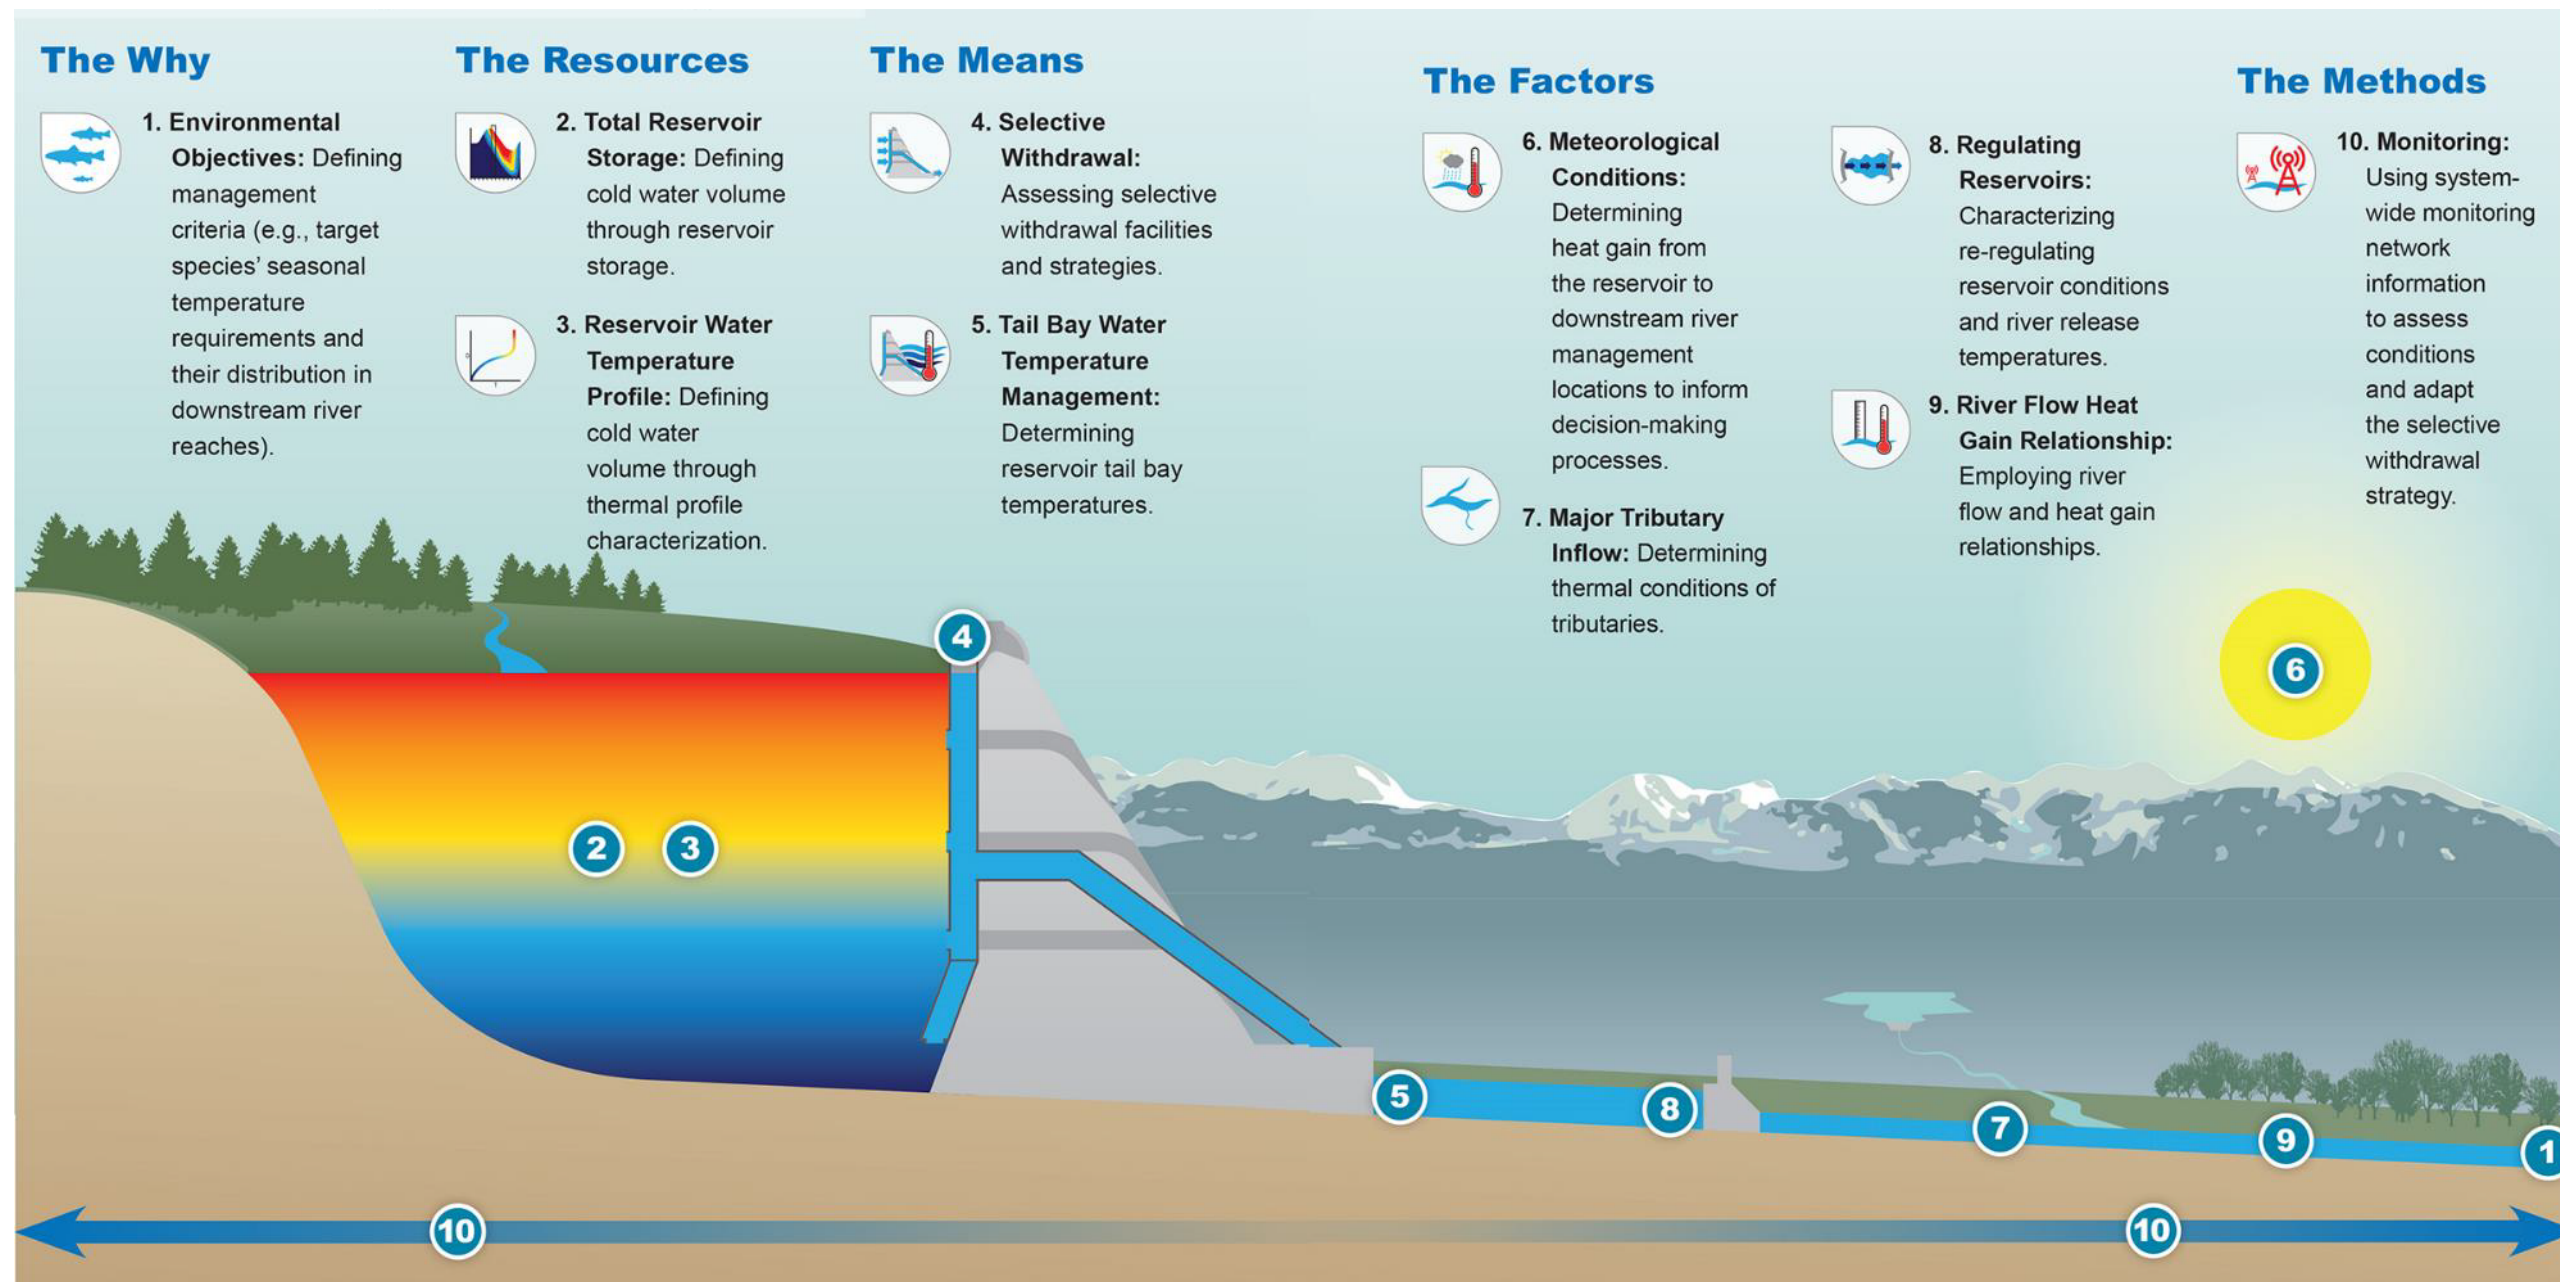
The Why

1. Environmental Objectives: Defining management criteria (e.g., target species' seasonal temperature requirements and their distribution in downstream river reaches).

The Resources

2. Total Reservoir Storage: Defining cold water volume through reservoir storage.

3. Reservoir Water Temperature Profile: Defining cold water volume through thermal profile characterization.

The Means

4. Selective Withdrawal: Assessing selective withdrawal facilities and strategies.

5. Tail Bay Water Temperature Management: Determining reservoir tail bay temperatures.

The Factors

6. Meteorological Conditions: Determining heat gain from the reservoir to downstream river management locations to inform decision-making processes.

7. Major Tributary Inflow: Determining thermal conditions of tributaries.

8. Regulating Reservoirs: Characterizing re-regulating reservoir conditions and river release temperatures.

9. River Flow Heat Gain Relationship: Employing river flow and heat gain relationships.

The Methods

10. Monitoring: Using system-wide monitoring network information to assess conditions and adapt the selective withdrawal strategy.

4

2 3

6

5 8 7 9 1

10 10